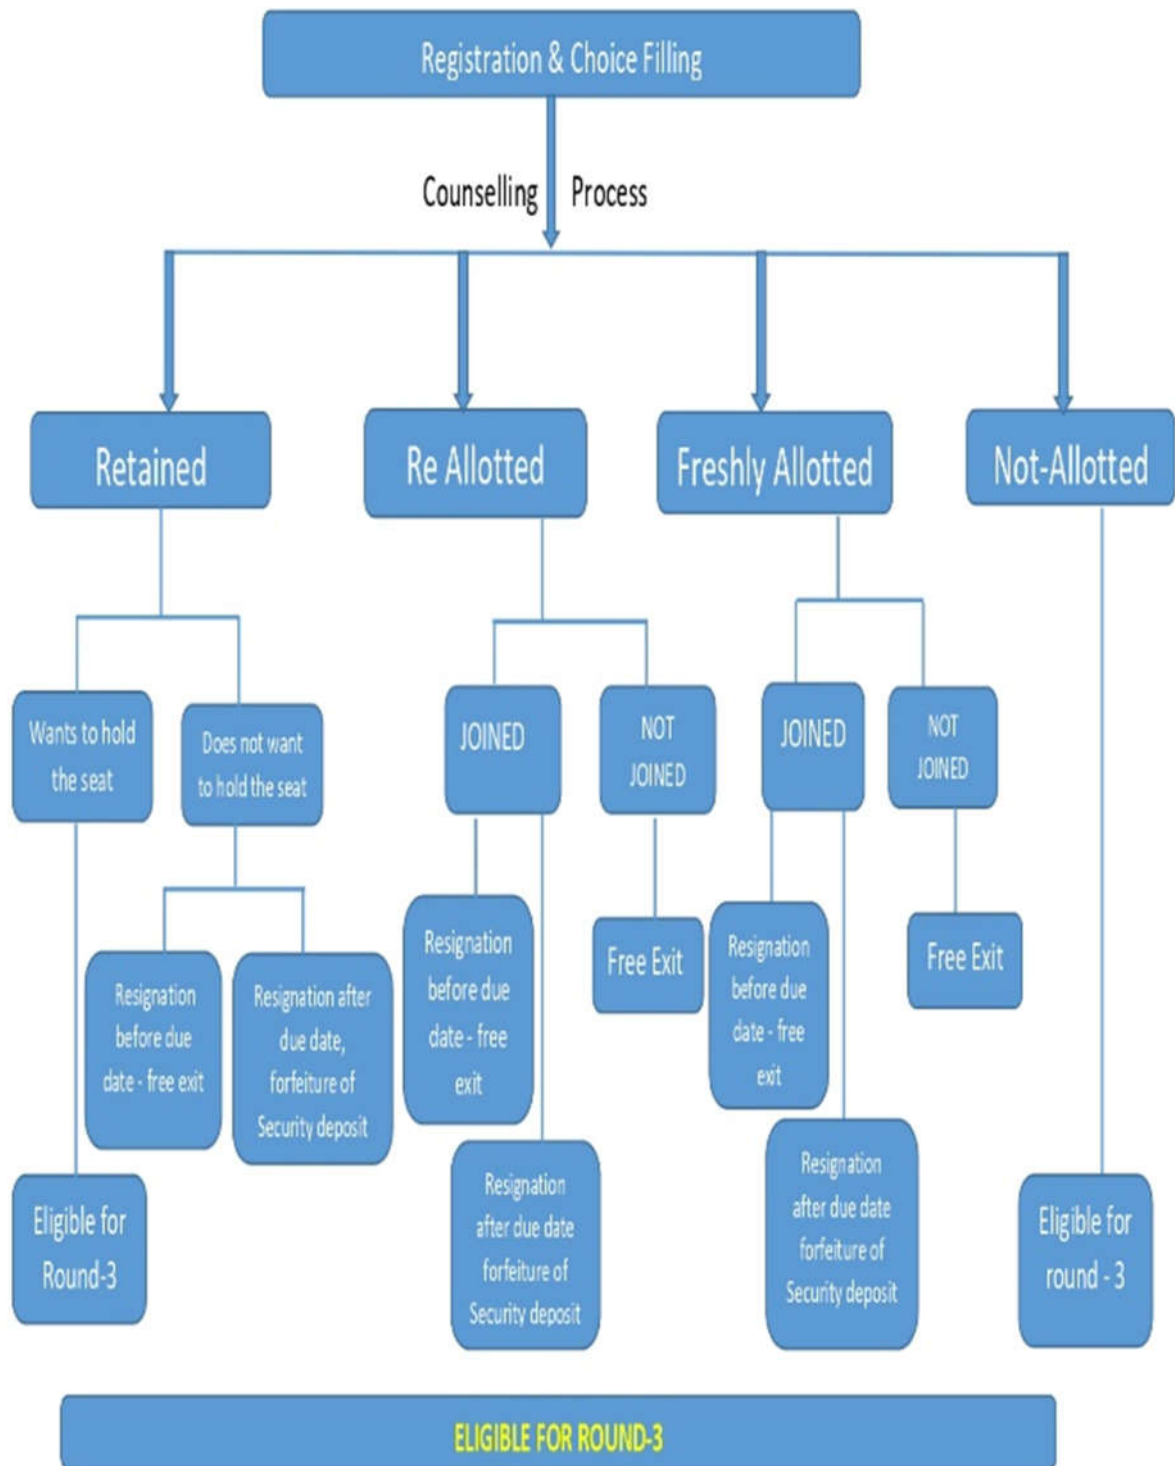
Registration & Choice Filling

Counselling Process

Retained

Re Allotted

Freshly Allotted

Not-Allotted

Wants to hold the seat

Does not want to hold the seat

Resignation before due date - free exit

Resignation after due date, forfeiture of Security deposit

Eligible for Round-3

JOINED

NOT JOINED

Resignation before due date - free exit

Resignation after due date forfeiture of Security deposit

Free Exit

JOINED

NOT JOINED

Resignation before due date - free exit

Resignation after due date forfeiture of Security deposit

Free Exit

Eligible for round - 3

ELIGIBLE FOR ROUND-3